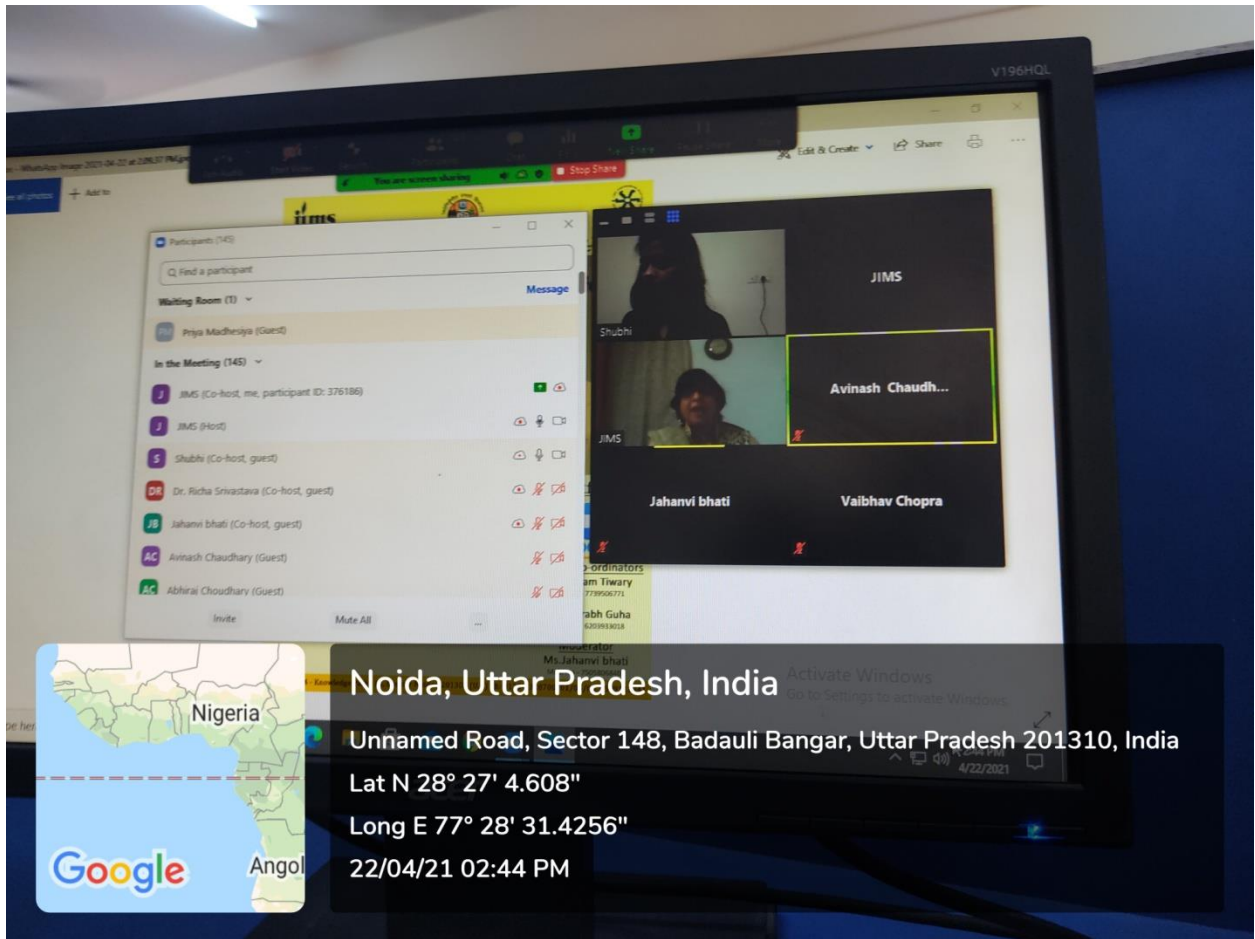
V196HQL

Edit & Create Share

You are screen sharing Stop Share

Participants (145)

Find a participant

Waiting Room (1)

Message

Priya Madhesiya (Guest)

In the Meeting (145)

JIMS (Co-host, me, participant ID: 376186)

JIMS (Host)

Shubhi (Co-host, guest)

Dr. Richa Srivastava (Co-host, guest)

Jahanvi bhati (Co-host, guest)

Avinash Chaudhary (Guest)

Abhirai Choudhary (Guest)

Invite

Mute All

...

Shubhi

JIMS

JIMS

Avinash Chaudh...

Jahanvi bhati

Vaibhav Chopra

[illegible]-ordinators
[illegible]am Tiwary
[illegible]abh Guha
Moderator
Ms.Jahanvi bhati

Activate Windows
Go to Settings to activate Windows.

4/22/2021

Nigeria

Google

Angol

Noida, Uttar Pradesh, India

Unnamed Road, Sector 148, Badauli Bangar, Uttar Pradesh 201310, India

Lat N 28° 27' 4.608"

Long E 77° 28' 31.4256"

22/04/21 02:44 PM